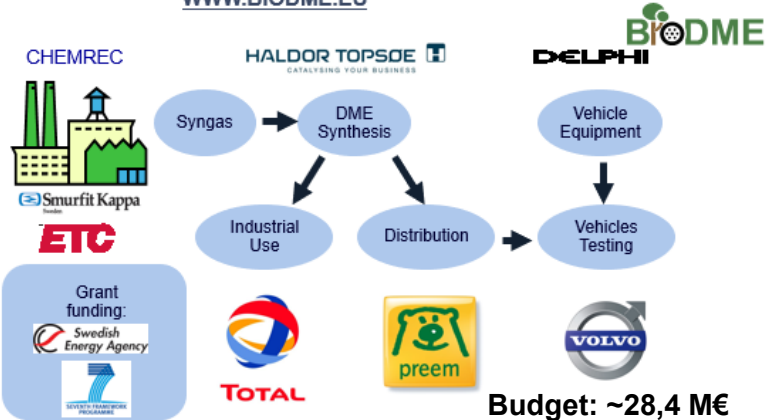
WWW.BIODME.EU

BioDME

CHEMREC

HALDOR TOPSØE
CATALYSING YOUR BUSINESS

DELPHI

Syngas

DME Synthesis

Vehicle Equipment

Smurfit Kappa
Sweden

ETC

Industrial Use

Distribution

Vehicles Testing

Grant funding:

Swedish Energy Agency

SEVENTH FRAMEWORK PROGRAMME

TOTAL

preem

VOLVO

Budget: ~28,4 M€